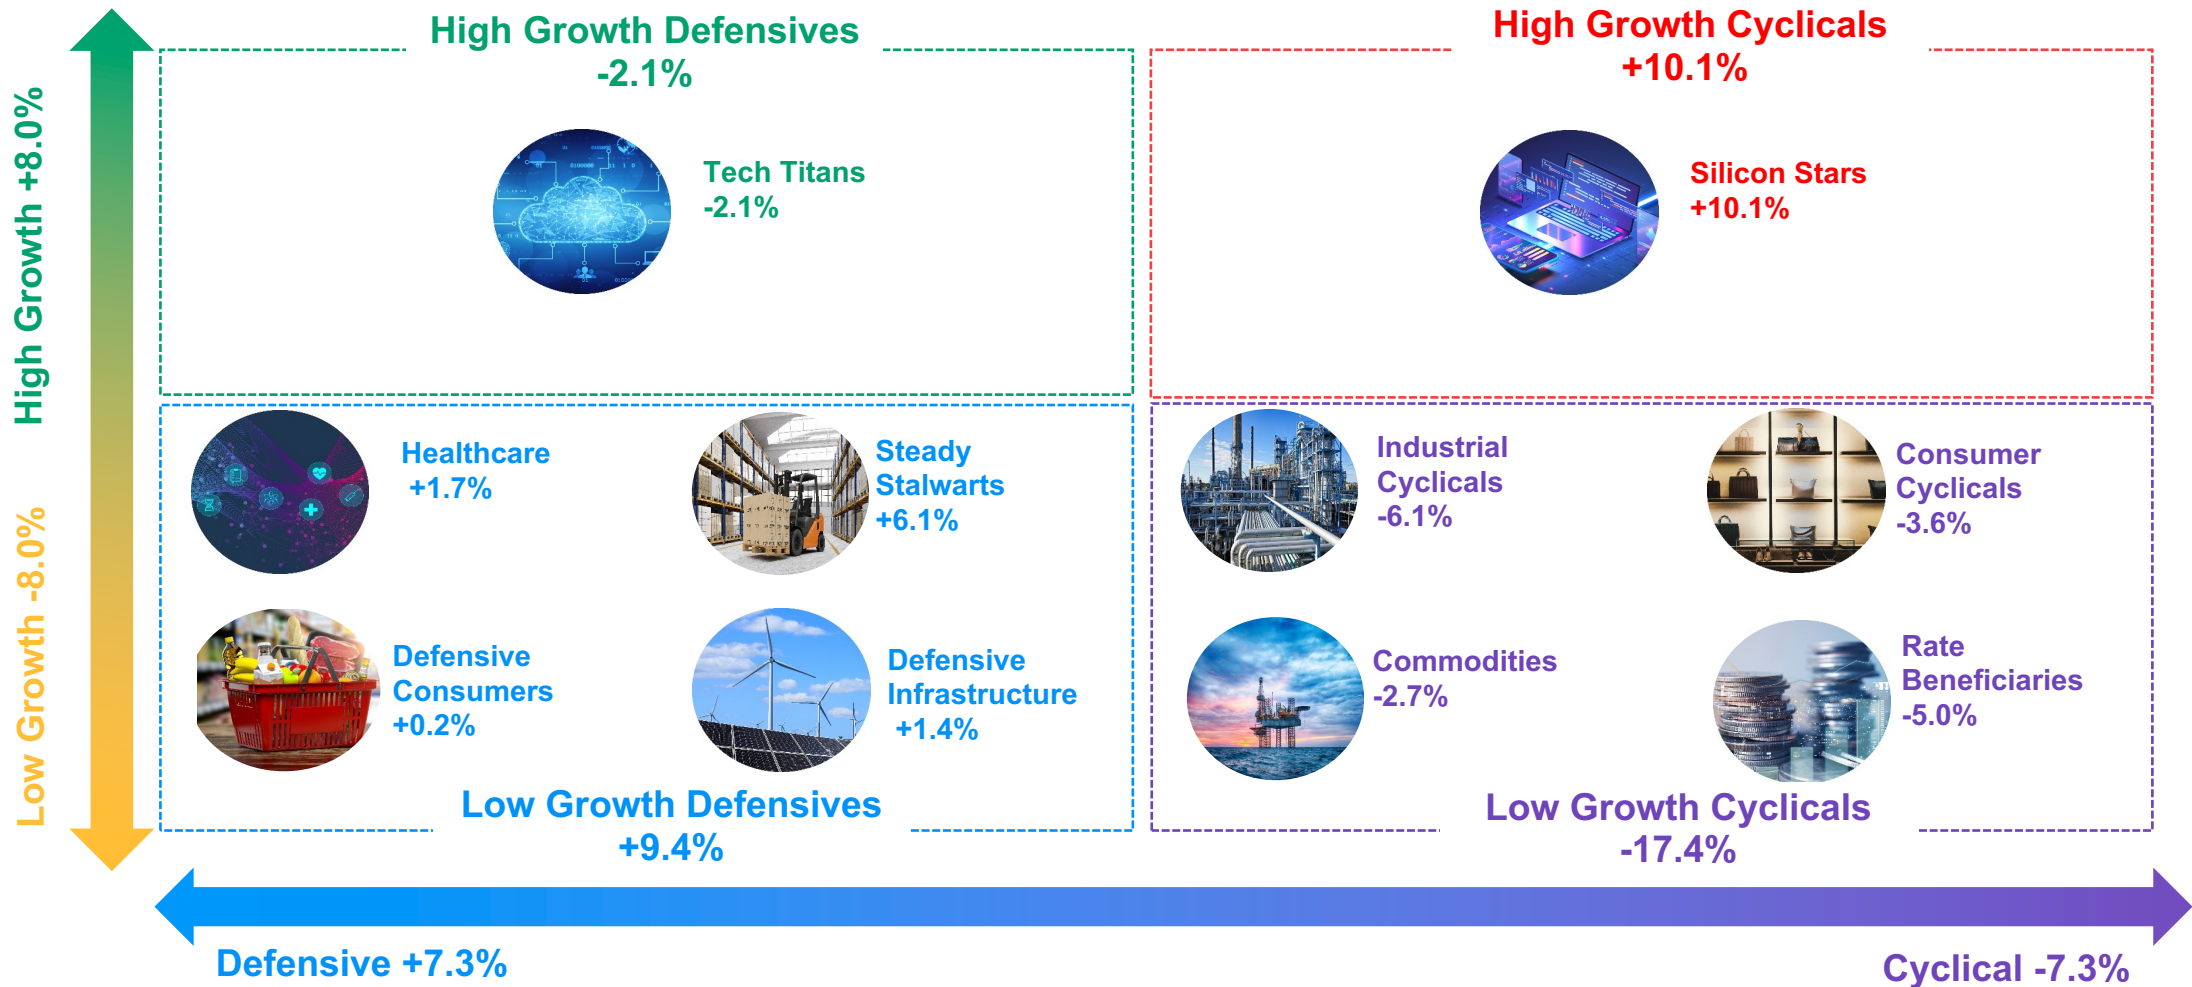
High Growth +8.0%

Low Growth -8.0%

High Growth Defensives
-2.1%

Tech Titans
-2.1%

High Growth Cyclicals
+10.1%

Silicon Stars
+10.1%

Healthcare
+1.7%

Steady Stalwarts
+6.1%

Defensive Consumers
+0.2%

Defensive Infrastructure
+1.4%

Low Growth Defensives
+9.4%

Industrial Cyclicals
-6.1%

Consumer Cyclicals
-3.6%

Commodities
-2.7%

Rate Beneficiaries
-5.0%

Low Growth Cyclicals
-17.4%

Defensive +7.3%

Cyclical -7.3%